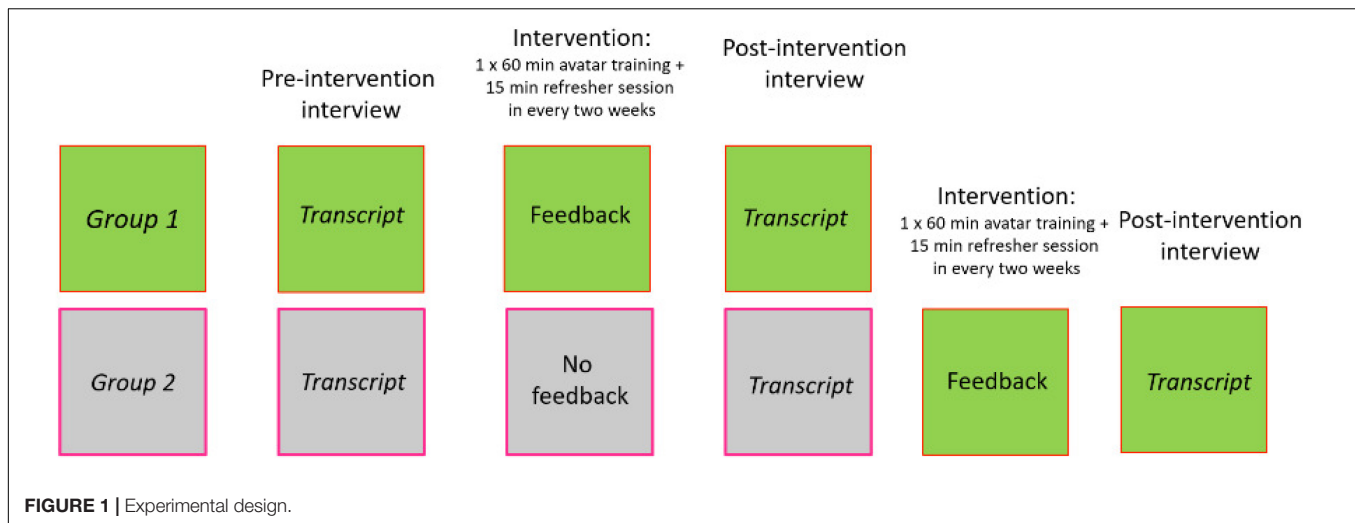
Pre-intervention interview

Intervention:
1 x 60 min avatar training + 15 min refresher session in every two weeks

Post-intervention interview

Group 1

Transcript

Feedback

Transcript

Intervention:
1 x 60 min avatar training + 15 min refresher session in every two weeks

Post-intervention interview

Group 2

Transcript

No feedback

Transcript

Feedback

Transcript

FIGURE 1 | Experimental design.